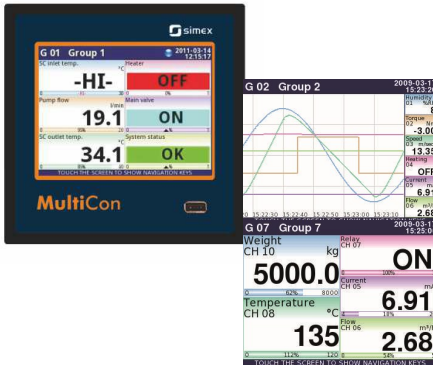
simex

G 01 Group 1
2011-03-14 12:15:17

SC inlet temp.
°C
-HI-
0 0% 0

Heater
OFF
0 0% 1

Pump flow
l/min
19.1
0 95% 20

Main valve
ON
0 0% 1

SC outlet temp.
°C
34.1
0 85% 40

System status
OK
0 100% 1

TOUCH THE SCREEN TO SHOW NAVIGATION KEYS

MultiCon

G 02 Group 2
2009-03-1 15:23:2

Humidity 01 %R
Torque 02 Nm
-3.0
Speed 03 m/se
13.3
Heating 04
OFF
Current 05 m
6.9
Flow 06 m
2.6

15:22:30 15:22:40 15:22:50 15:23:00 15:23:1

G 07 Group 7
2009-03-1 15:25:0

Weight CH 10 kg
5000.0
0 62% 8000

Relay CH 07
ON
0 100%

Temperature CH 08 °C
135
0 112% 120

Current CH 05 mA
6.91
4 18%

Flow CH 06 m³/h
2.68
0 34%

TOUCH THE SCREEN TO SHOW NAVIGATION KEYS